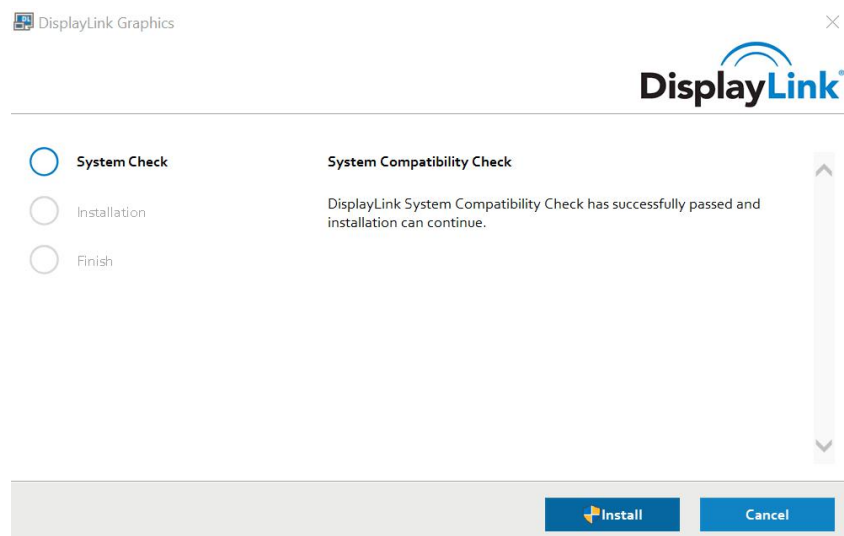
DisplayLink Graphics

DisplayLink

System Check

Installation

Finish

System Compatibility Check

DisplayLink System Compatibility Check has successfully passed and installation can continue.

Install

Cancel